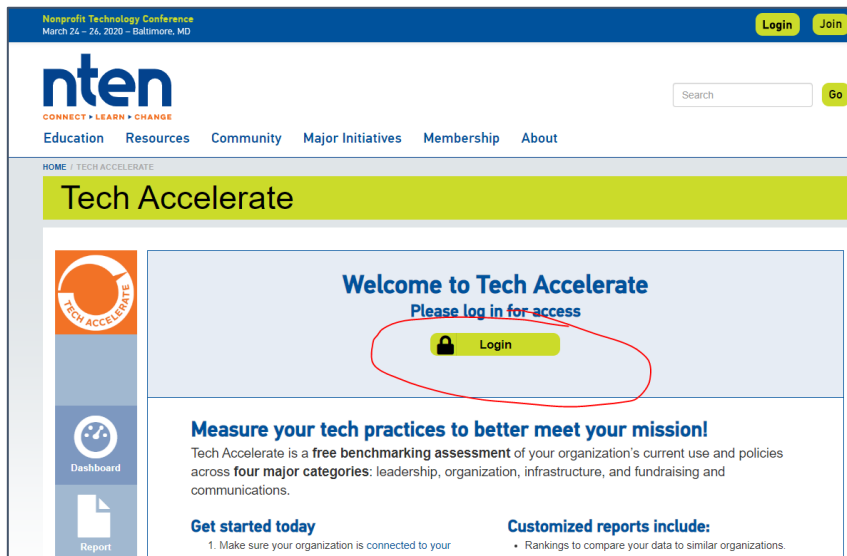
Nonprofit Technology Conference
March 24 – 26, 2020 – Baltimore, MD

Login Join

nten
CONNECT ▸ LEARN ▸ CHANGE

Search Go

Education Resources Community Major Initiatives Membership About

HOME / TECH ACCELERATE

Tech Accelerate

TECH ACCELERATE

Dashboard

Report

Welcome to Tech Accelerate

Please log in for access

Login

Measure your tech practices to better meet your mission!

Tech Accelerate is a **free benchmarking assessment** of your organization's current use and policies across **four major categories**: leadership, organization, infrastructure, and fundraising and communications.

Get started today

1. Make sure your organization is connected to your

Customized reports include:

• Rankings to compare your data to similar organizations.